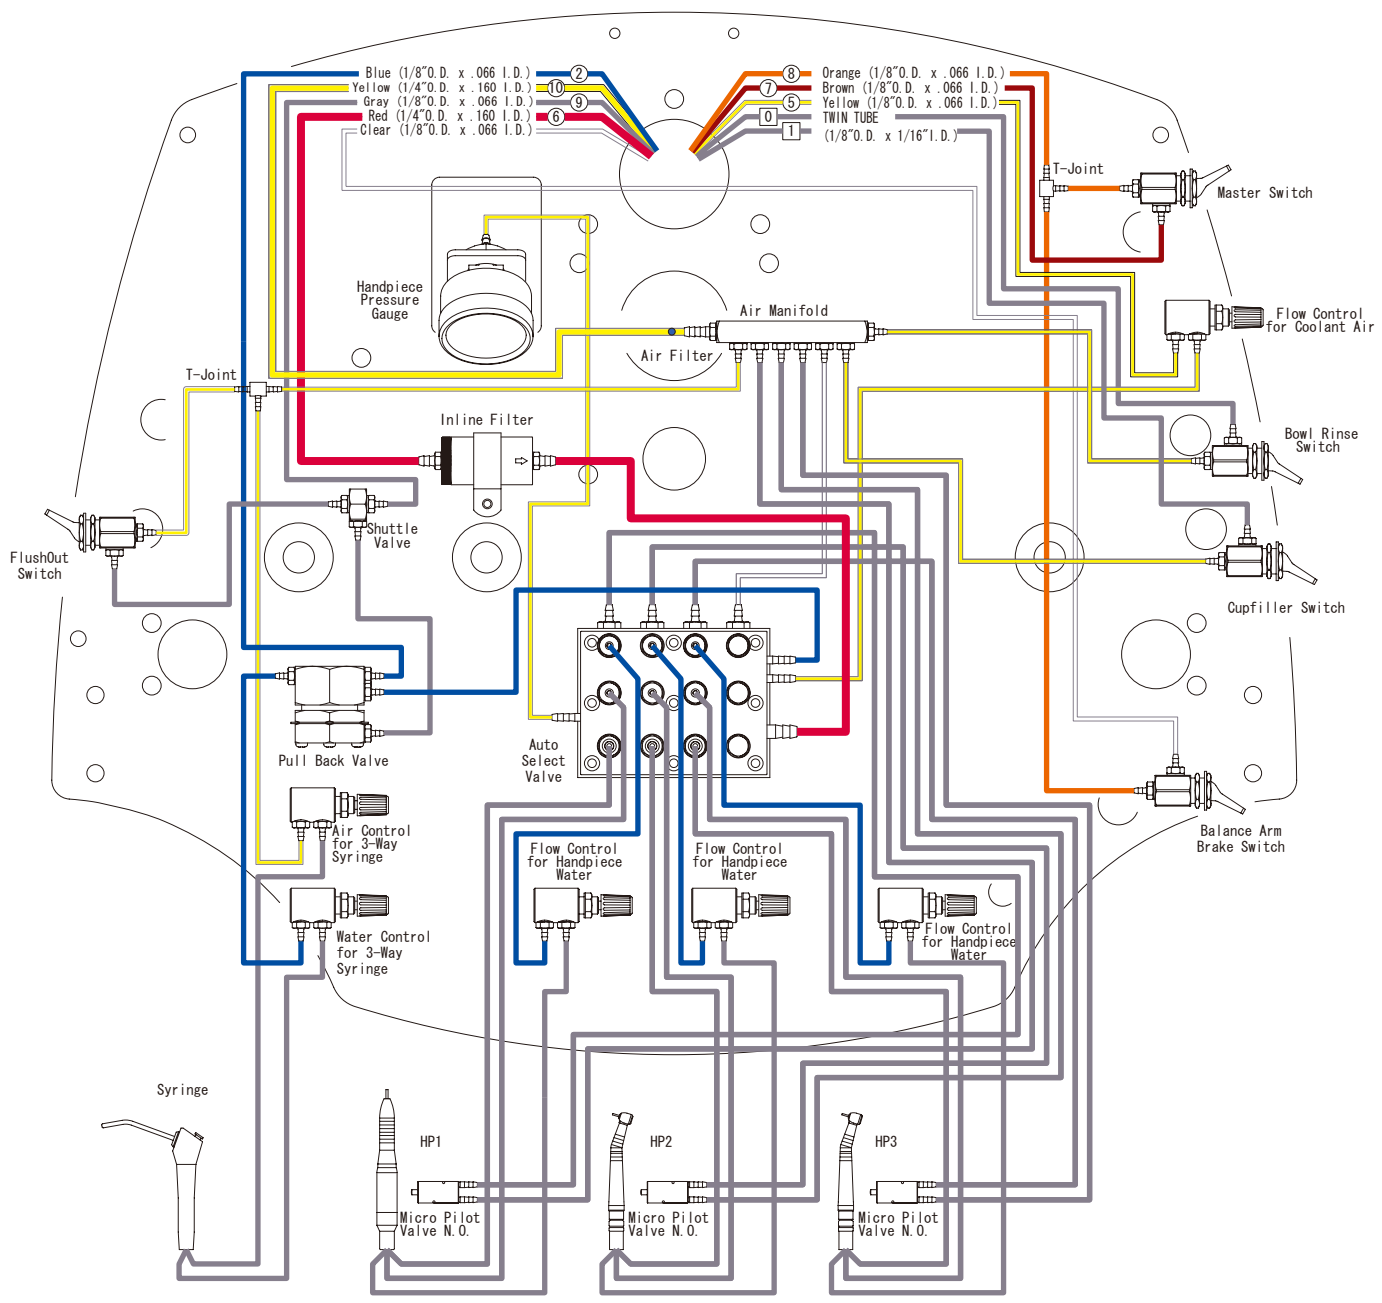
Blue (1/8"O.D. x .066 I.D.) 2
Yellow (1/4"O.D. x .160 I.D.) 10
Gray (1/8"O.D. x .066 I.D.) 9
Red (1/4"O.D. x .160 I.D.) 6
Clear (1/8"O.D. x .066 I.D.)

8 Orange (1/8"O.D. x .066 I.D.)
7 Brown (1/8"O.D. x .066 I.D.)
5 Yellow (1/8"O.D. x .066 I.D.)
0 TWIN TUBE
1 (1/8"O.D. x 1/16"I.D.)

T-Joint

Master Switch

Handpiece Pressure Gauge

Air Manifold

Air Filter

Flow Control for Coolant Air

T-Joint

Inline Filter

Bowl Rinse Switch

FlushOut Switch

Shuttle Valve

Cupfiller Switch

Pull Back Valve

Auto Select Valve

Balance Arm Brake Switch

Air Control for 3-Way Syringe

Flow Control for Handpiece Water

Flow Control for Handpiece Water

Flow Control for Handpiece Water

Water Control for 3-Way Syringe

Syringe

HP1

HP2

HP3

Micro Pilot Valve N.O.

Micro Pilot Valve N.O.

Micro Pilot Valve N.O.